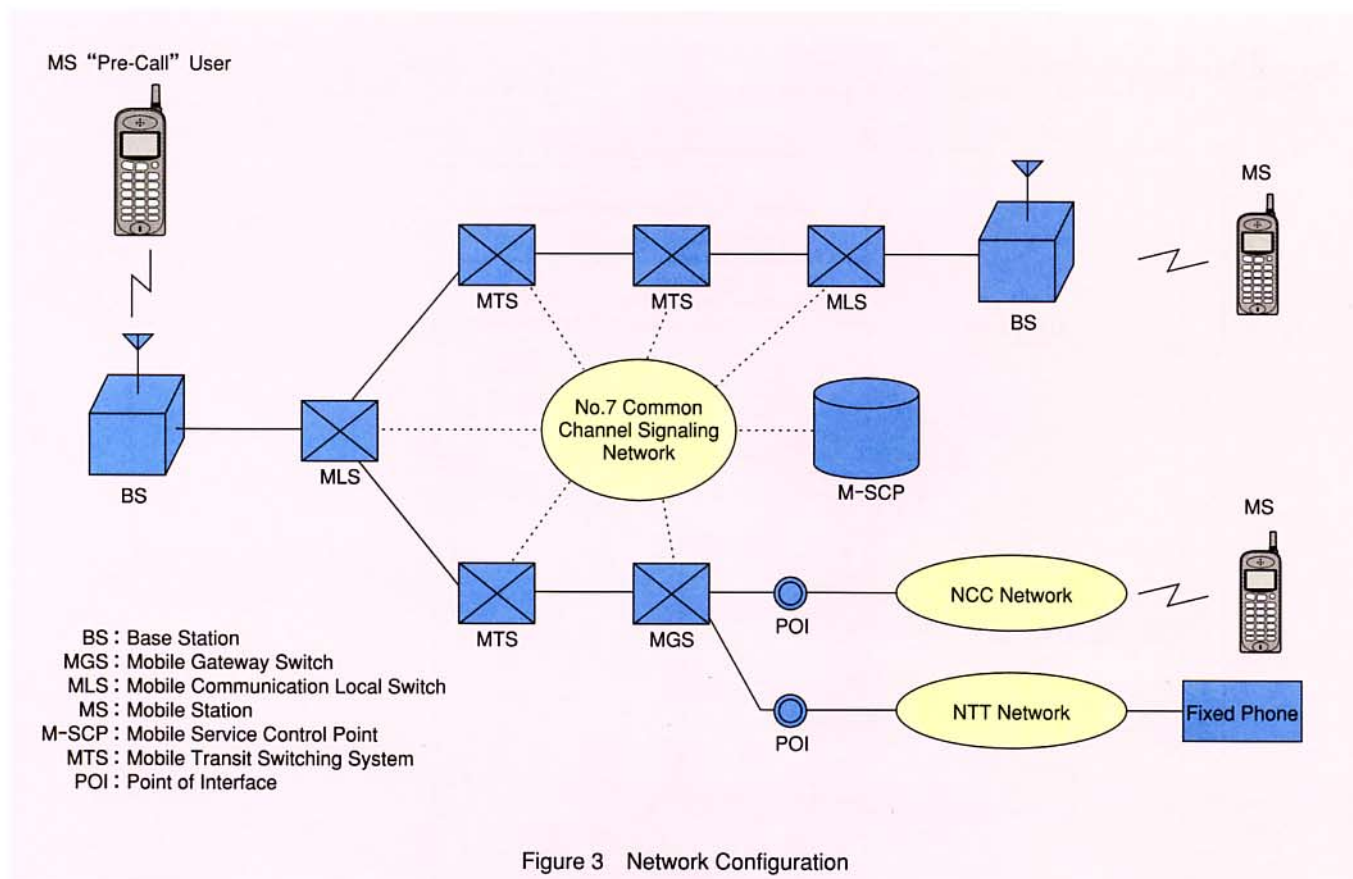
MS "Pre-Call" User

MS

MTS

MTS

MLS

BS

No.7 Common Channel Signaling Network

BS

MLS

M-SCP

MS

MTS

MGS

POI

NCC Network

POI

NTT Network

Fixed Phone

BS : Base Station
MGS : Mobile Gateway Switch
MLS : Mobile Communication Local Switch
MS : Mobile Station
M-SCP : Mobile Service Control Point
MTS : Mobile Transit Switching System
POI : Point of Interface

Figure 3 Network Configuration